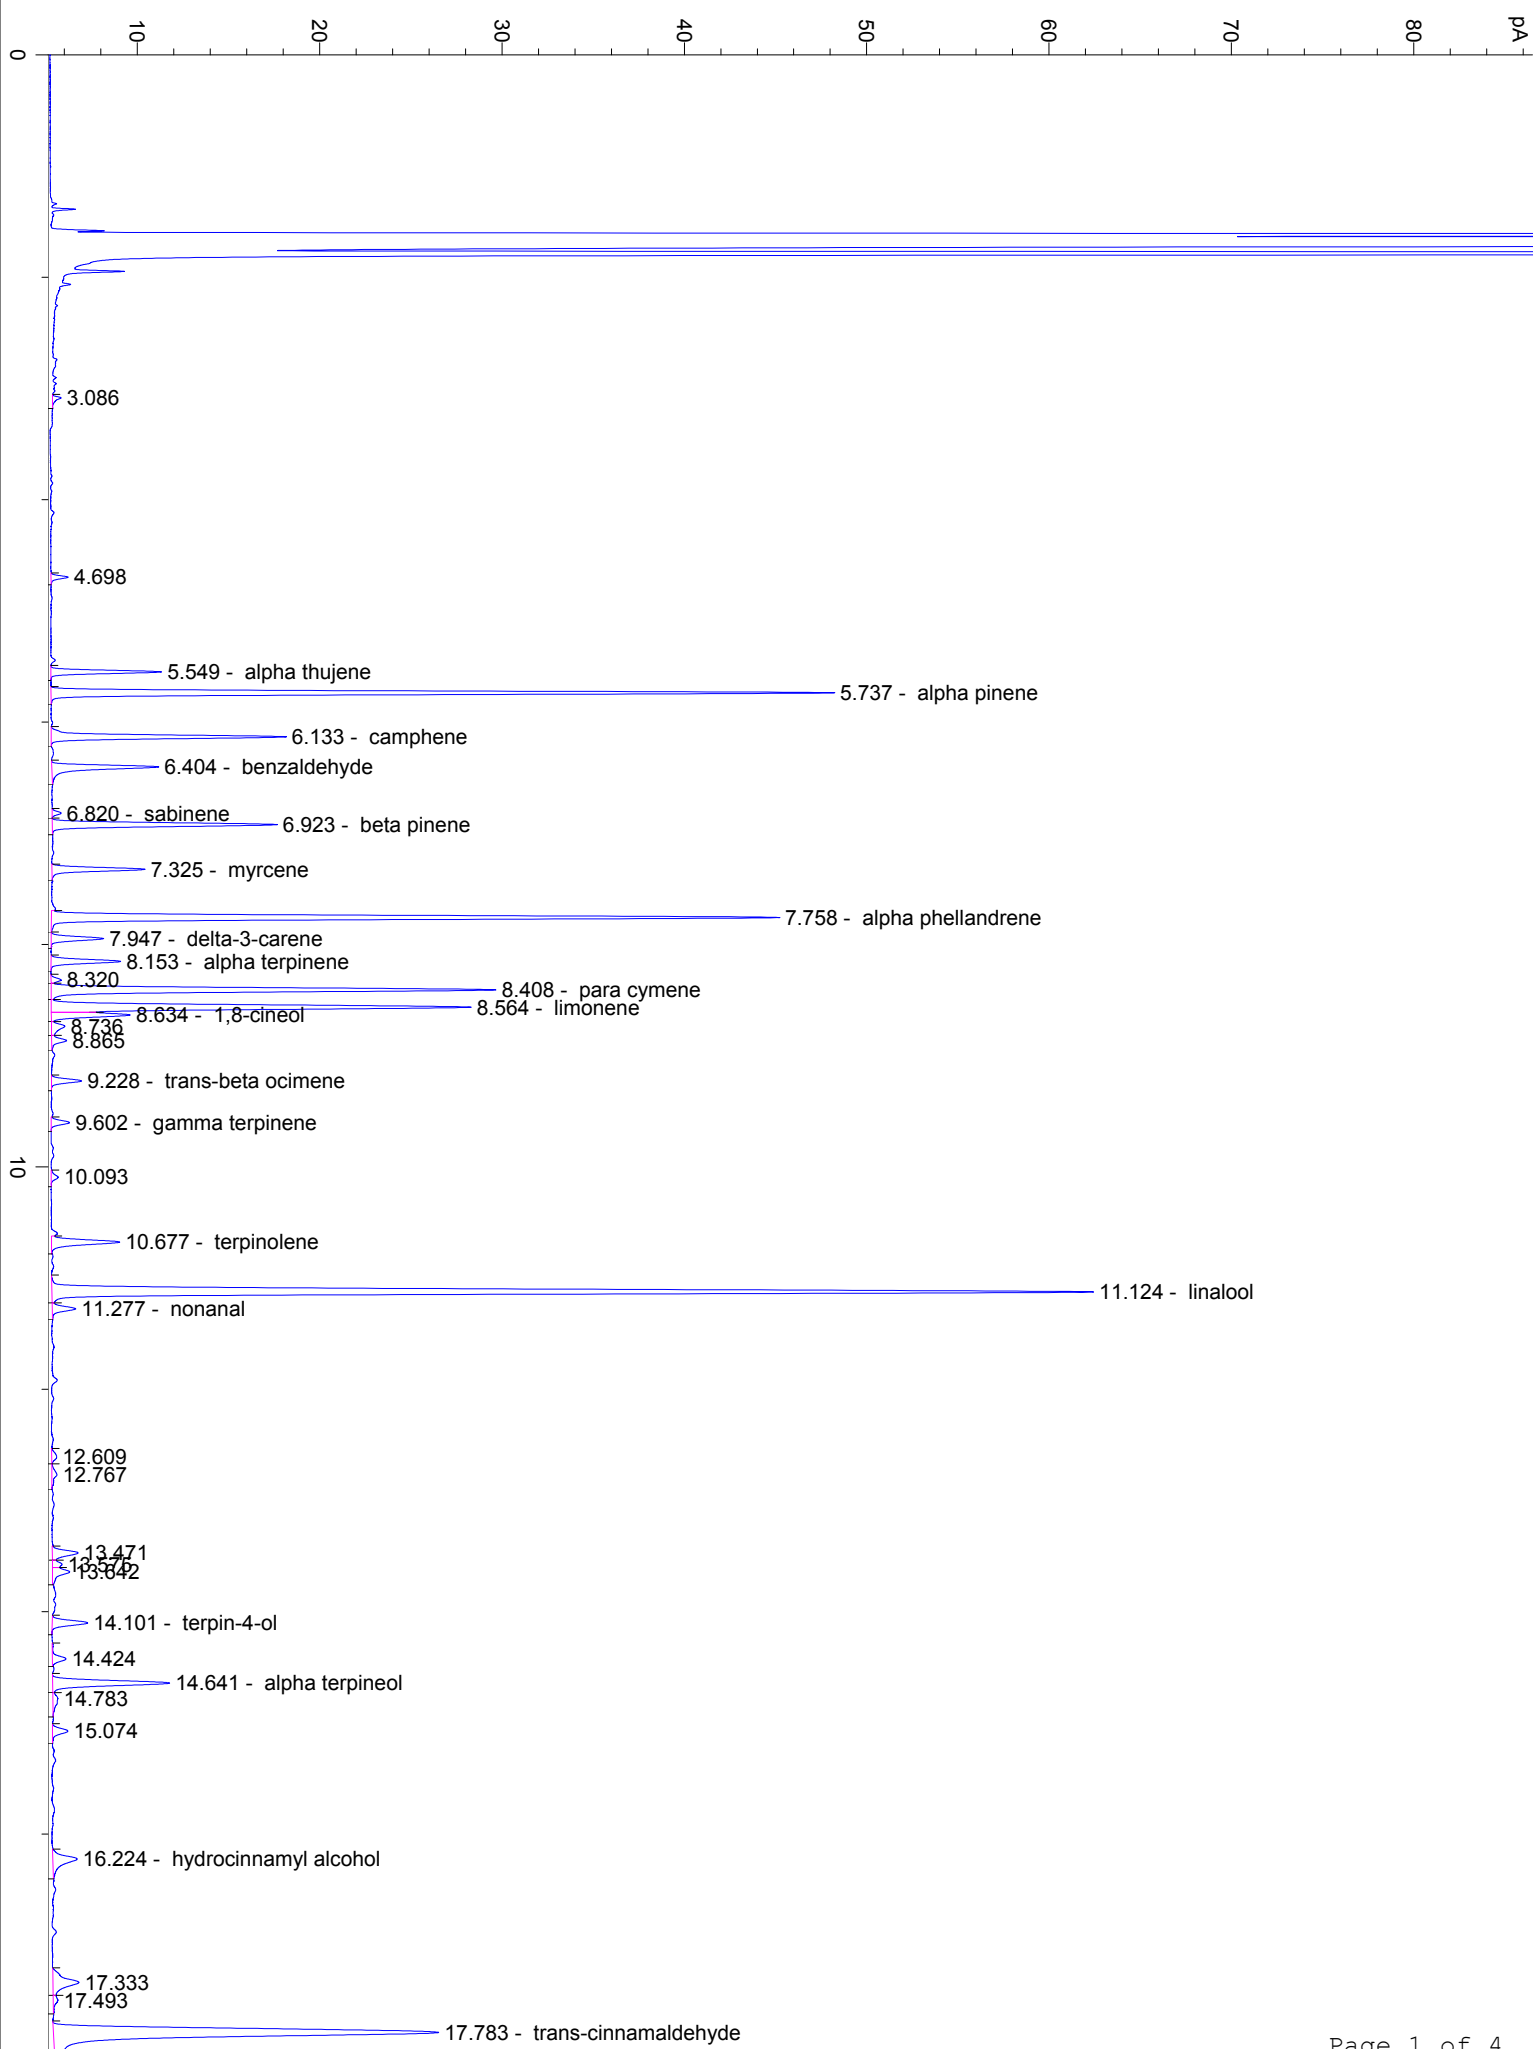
0
10
20
30
40
50
60
70
80
pA

3.086
4.698
5.549 - alpha thujene
5.737 - alpha pinene
6.133 - camphene
6.404 - benzaldehyde
6.820 - sabinene
6.923 - beta pinene
7.325 - myrcene
7.758 - alpha phellandrene
7.947 - delta-3-carene
8.153 - alpha terpinene
8.320
8.408 - para cymene
8.564 - limonene
8.634 - 1,8-cineol
8.736
8.865
9.228 - trans-beta ocimene
9.602 - gamma terpinene
10
10.093
10.677 - terpinolene
11.124 - linalool
11.277 - nonanal
12.609
12.767
13.471
13.576
13.642
14.101 - terpin-4-ol
14.424
14.641 - alpha terpineol
14.783
15.074
16.224 - hydrocinnamyl alcohol
17.333
17.493
17.783 - trans-cinnamaldehyde

Page 1 of 4